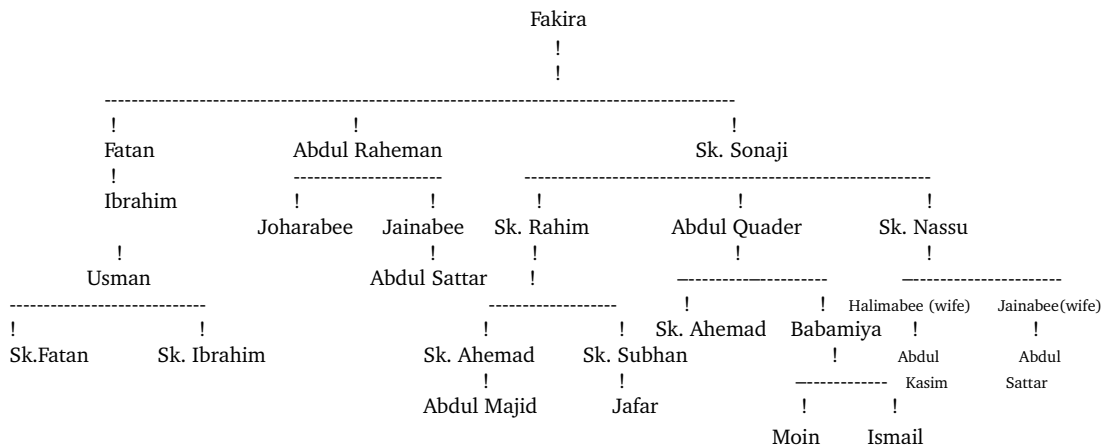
Fakira
!
!
------------------------------------------------------------------------------------------------
! ! !
Fatan Abdul Raheman Sk. Sonaji
! ---------------------- ------------------------------------------------------------------
Ibrahim ! ! ! ! !
Joharabee Jainabee Sk. Rahim Abdul Quader Sk. Nassu
! ! ! !
Usman Abdul Sattar ! —————————— ——————————————
------------------------------ ------------------- ! ! Halimabee (wife) Jainabee(wife)
! ! ! ! Sk. Ahemad Babamiya ! !
Sk.Fatan Sk. Ibrahim Sk. Ahemad Sk. Subhan ! Abdul Abdul
! ! —------------ Kasim Sattar
Abdul Majid Jafar ! !
Moin Ismail